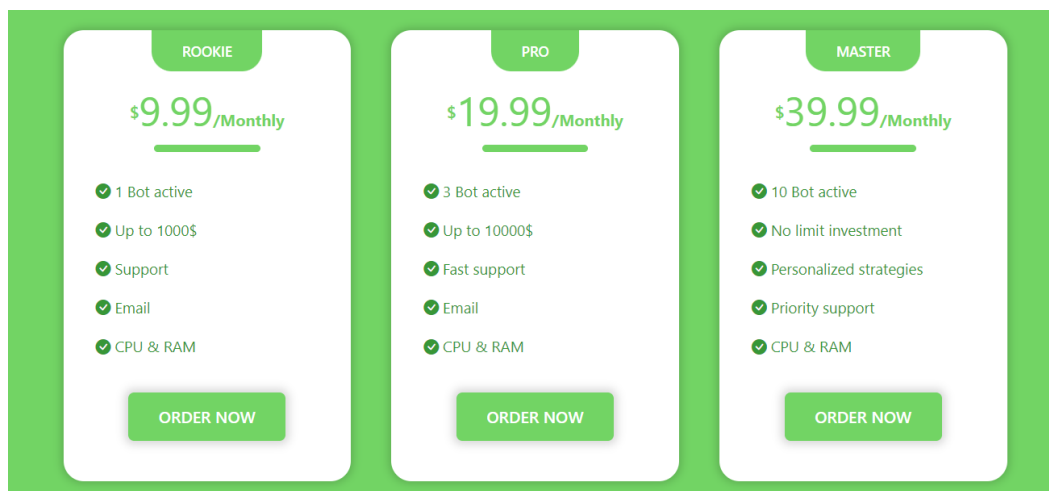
ROOKIE

$9.99/Monthly

1 Bot active
Up to 1000$
Support
Email
CPU & RAM

ORDER NOW

PRO

$19.99/Monthly

3 Bot active
Up to 10000$
Fast support
Email
CPU & RAM

ORDER NOW

MASTER

$39.99/Monthly

10 Bot active
No limit investment
Personalized strategies
Priority support
CPU & RAM

ORDER NOW